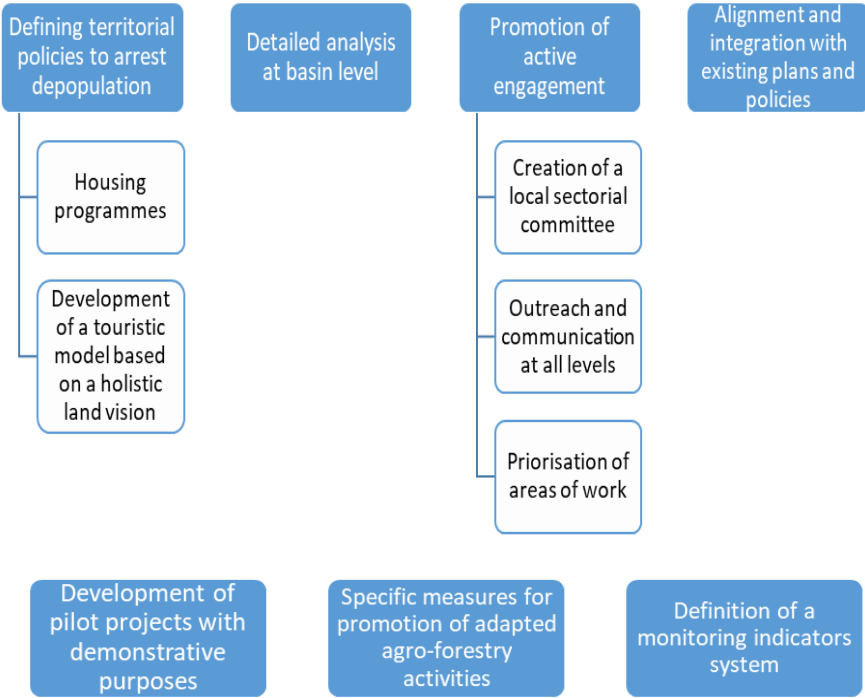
Defining territorial policies to arrest depopulation

Housing programmes

Development of a touristic model based on a holistic land vision

Detailed analysis at basin level

Promotion of active engagement

Creation of a local sectorial committee

Outreach and communication at all levels

Priorisation of areas of work

Alignment and integration with existing plans and policies

Development of pilot projects with demonstrative purposes

Specific measures for promotion of adapted agro-forestry activities

Definition of a monitoring indicators system